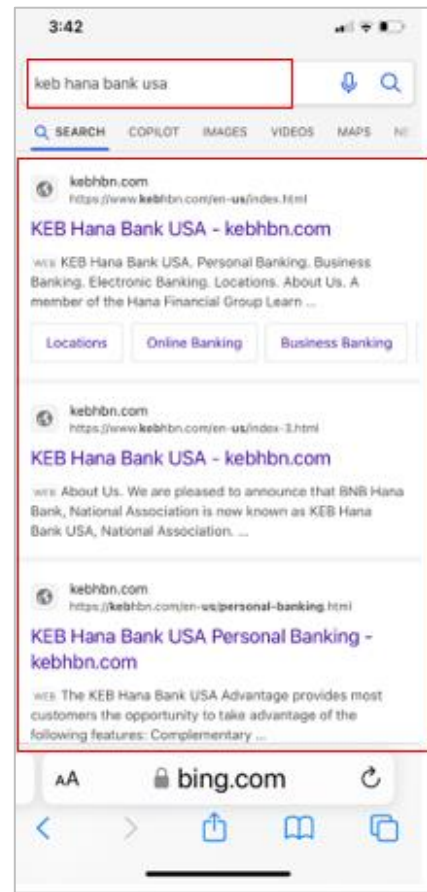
3:42

keb hana bank usa

SEARCH COPILOT IMAGES VIDEOS MAPS NE

kebhbn.com
https://www.kebhbn.com/en-us/index.html

KEB Hana Bank USA - kebhbn.com

WEB KEB Hana Bank USA. Personal Banking. Business Banking. Electronic Banking. Locations. About Us. A member of the Hana Financial Group Learn ...

Locations Online Banking Business Banking

kebhbn.com
https://www.kebhbn.com/en-us/index-3.html

KEB Hana Bank USA - kebhbn.com

WEB About Us. We are pleased to announce that BNB Hana Bank, National Association is now known as KEB Hana Bank USA, National Association. ...

kebhbn.com
https://kebhbn.com/en-us/personal-banking.html

KEB Hana Bank USA Personal Banking - kebhbn.com

WEB The KEB Hana Bank USA Advantage provides most customers the opportunity to take advantage of the following features: Complementary ...

AA bing.com